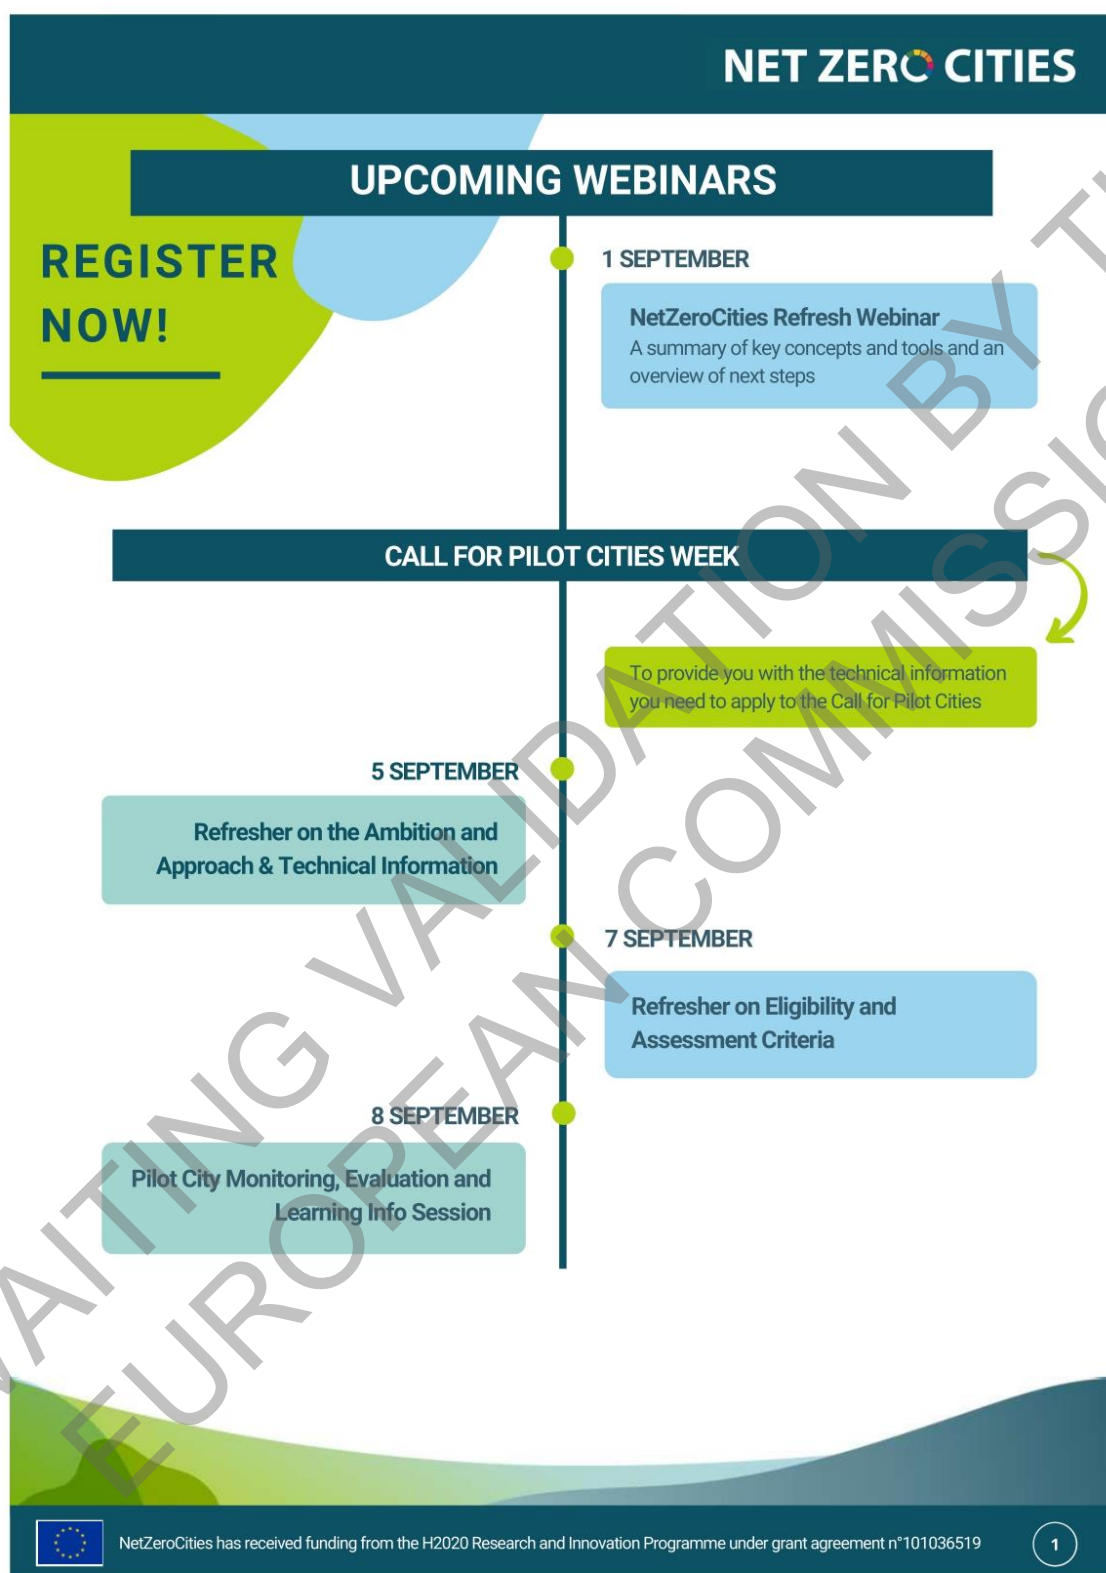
NET ZERO CITIES

UPCOMING WEBINARS

REGISTER NOW!

1 SEPTEMBER

NetZeroCities Refresh Webinar
A summary of key concepts and tools and an overview of next steps

CALL FOR PILOT CITIES WEEK

To provide you with the technical information you need to apply to the Call for Pilot Cities

5 SEPTEMBER

Refresher on the Ambition and Approach & Technical Information

7 SEPTEMBER

Refresher on Eligibility and Assessment Criteria

8 SEPTEMBER

Pilot City Monitoring, Evaluation and Learning Info Session

AWAITING VALIDATION BY THE EUROPEAN COMMISSION

NetZeroCities has received funding from the H2020 Research and Innovation Programme under grant agreement n°101036519

1